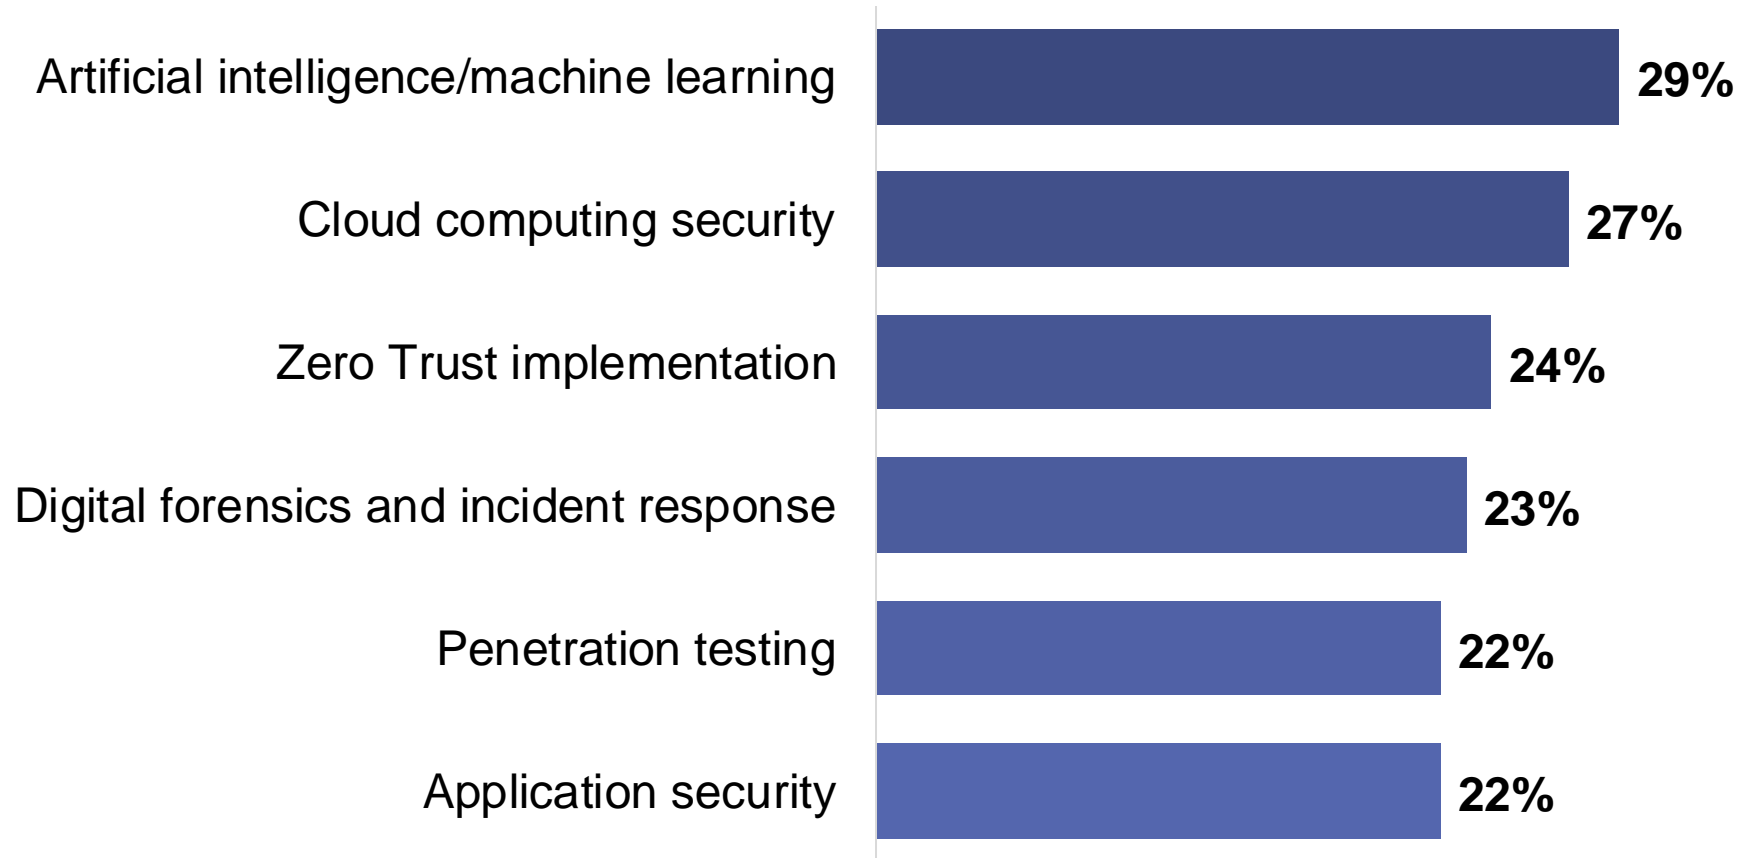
| Category | Value |
|---|---|
| Artificial intelligence/machine learning | 29% |
| Cloud computing security | 27% |
| Zero Trust implementation | 24% |
| Digital forensics and incident response | 23% |
| Penetration testing | 22% |
| Application security | 22% |